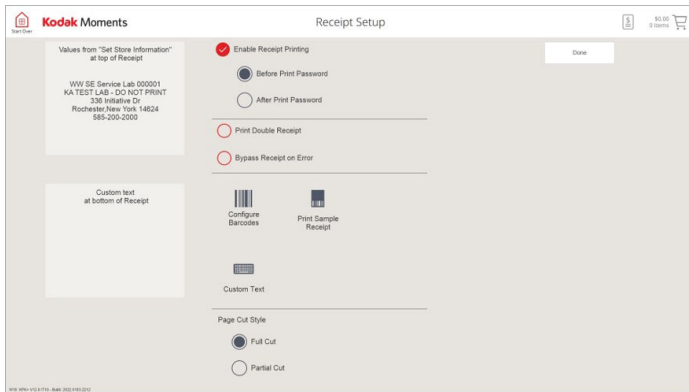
Start Over

Kodak Moments

Receipt Setup

$0.00
0 Items

Values from "Set Store Information" at top of Receipt

WW SE Service Lab 000001
KA TEST LAB - DO NOT PRINT
336 Initiative Dr
Rochester,New York 14624
585-200-2000

Custom text at bottom of Receipt

Enable Receipt Printing

Before Print Password

After Print Password

Print Double Receipt

Bypass Receipt on Error

Configure Barcodes

Print Sample Receipt

Custom Text

Page Cut Style

Full Cut

Partial Cut

Done

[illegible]